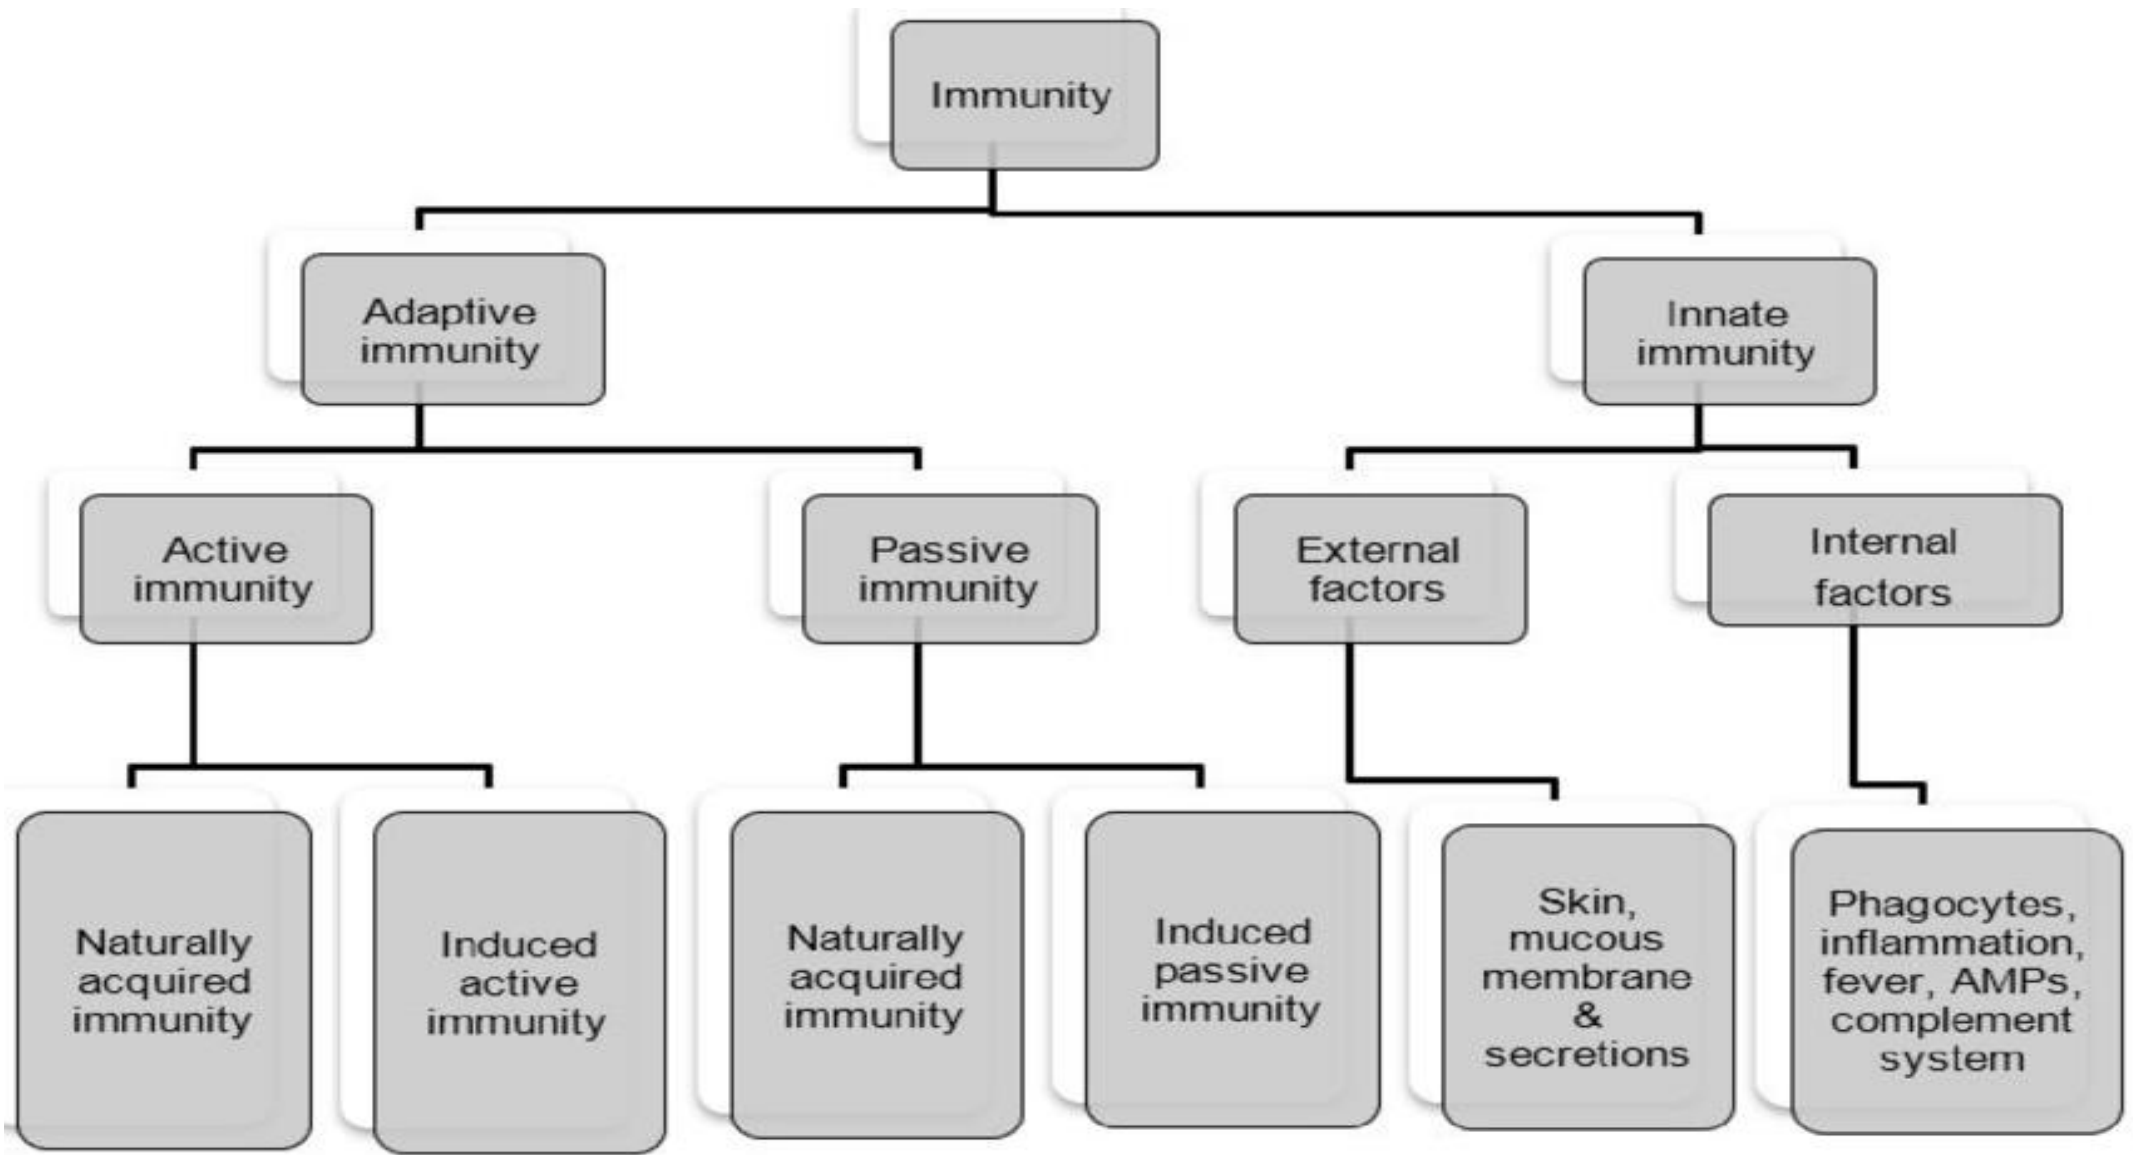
Immunity

Adaptive immunity

Innate immunity

Active immunity

Passive immunity

External factors

Internal factors

Naturally acquired immunity

Induced active immunity

Naturally acquired immunity

Induced passive immunity

Skin, mucous membrane & secretions

Phagocytes, inflammation, fever, AMPs, complement system